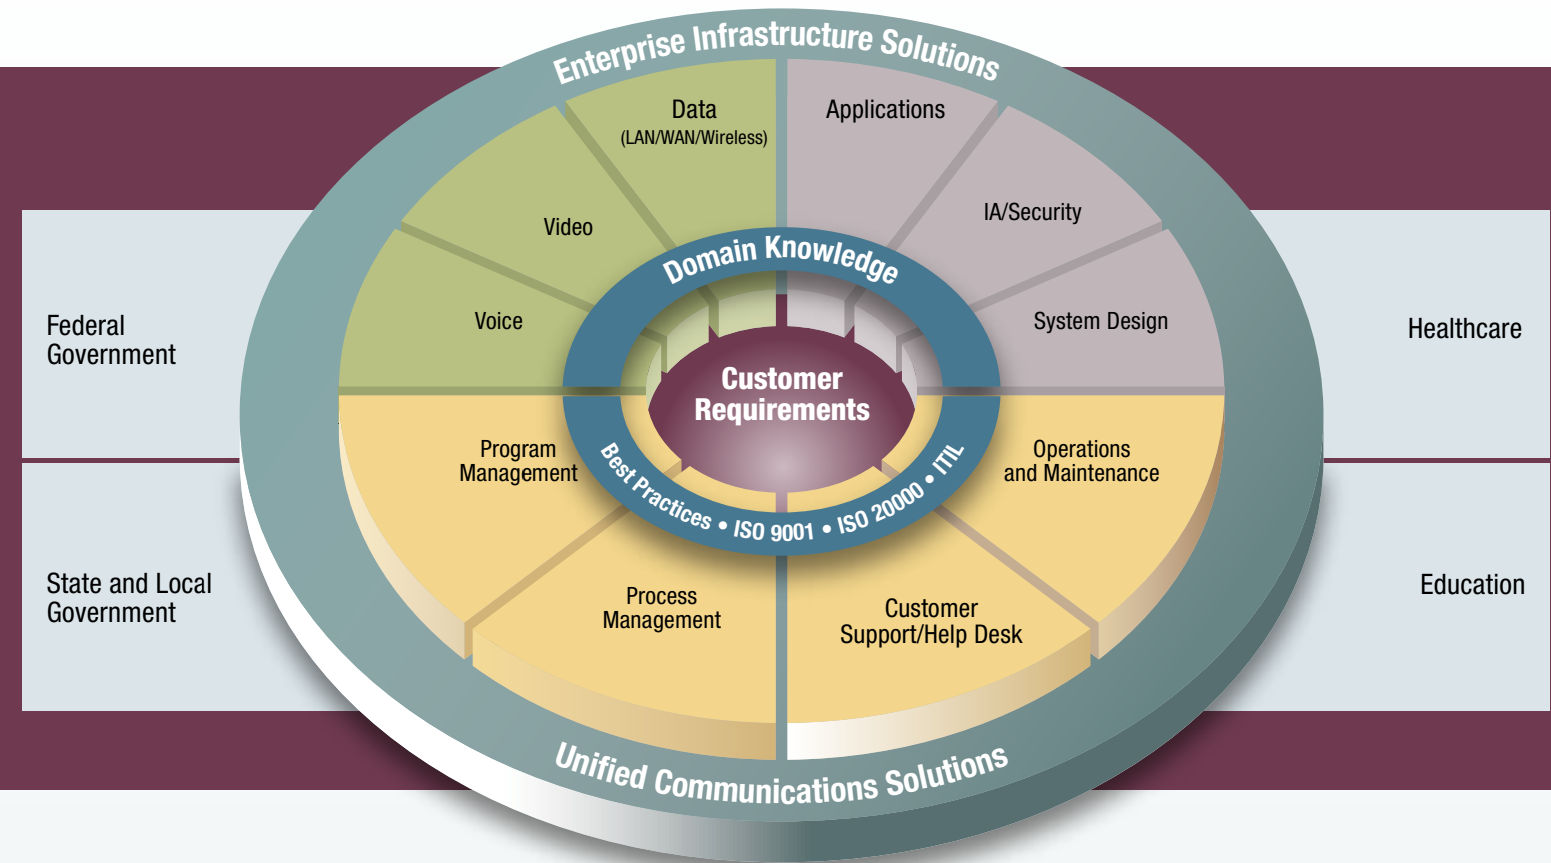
Enterprise Infrastructure Solutions

Data
(LAN/WAN/Wireless)

Applications

Video

IA/Security

Domain Knowledge

Federal Government

Voice

System Design

Healthcare

Customer Requirements

Program Management

Operations and Maintenance

Best Practices • ISO 9001 • ISO 20000 • ITIL

State and Local Government

Process Management

Customer Support/Help Desk

Education

Unified Communications Solutions